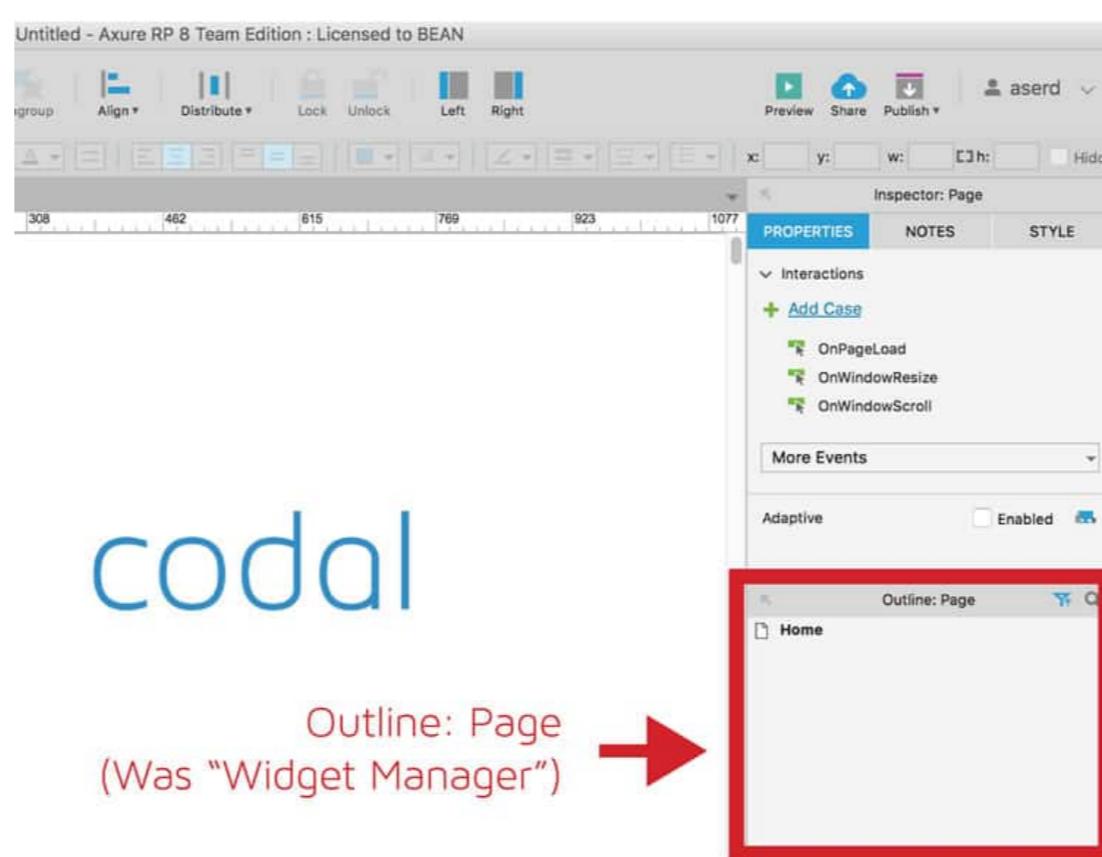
Untitled - Axure RP 8 Team Edition : Licensed to BEAN

ngroup Align ▾ Distribute ▾ Lock Unlock Left Right

Preview Share Publish ▾ aserd

x: y: w: h: Hidd

308 462 615 769 923 1077

Inspector: Page

PROPERTIES NOTES STYLE

Interactions

Add Case

OnPageLoad

OnWindowResize

OnWindowScroll

More Events

Adaptive Enabled

codal

Outline: Page

Home

Outline: Page
(Was "Widget Manager")